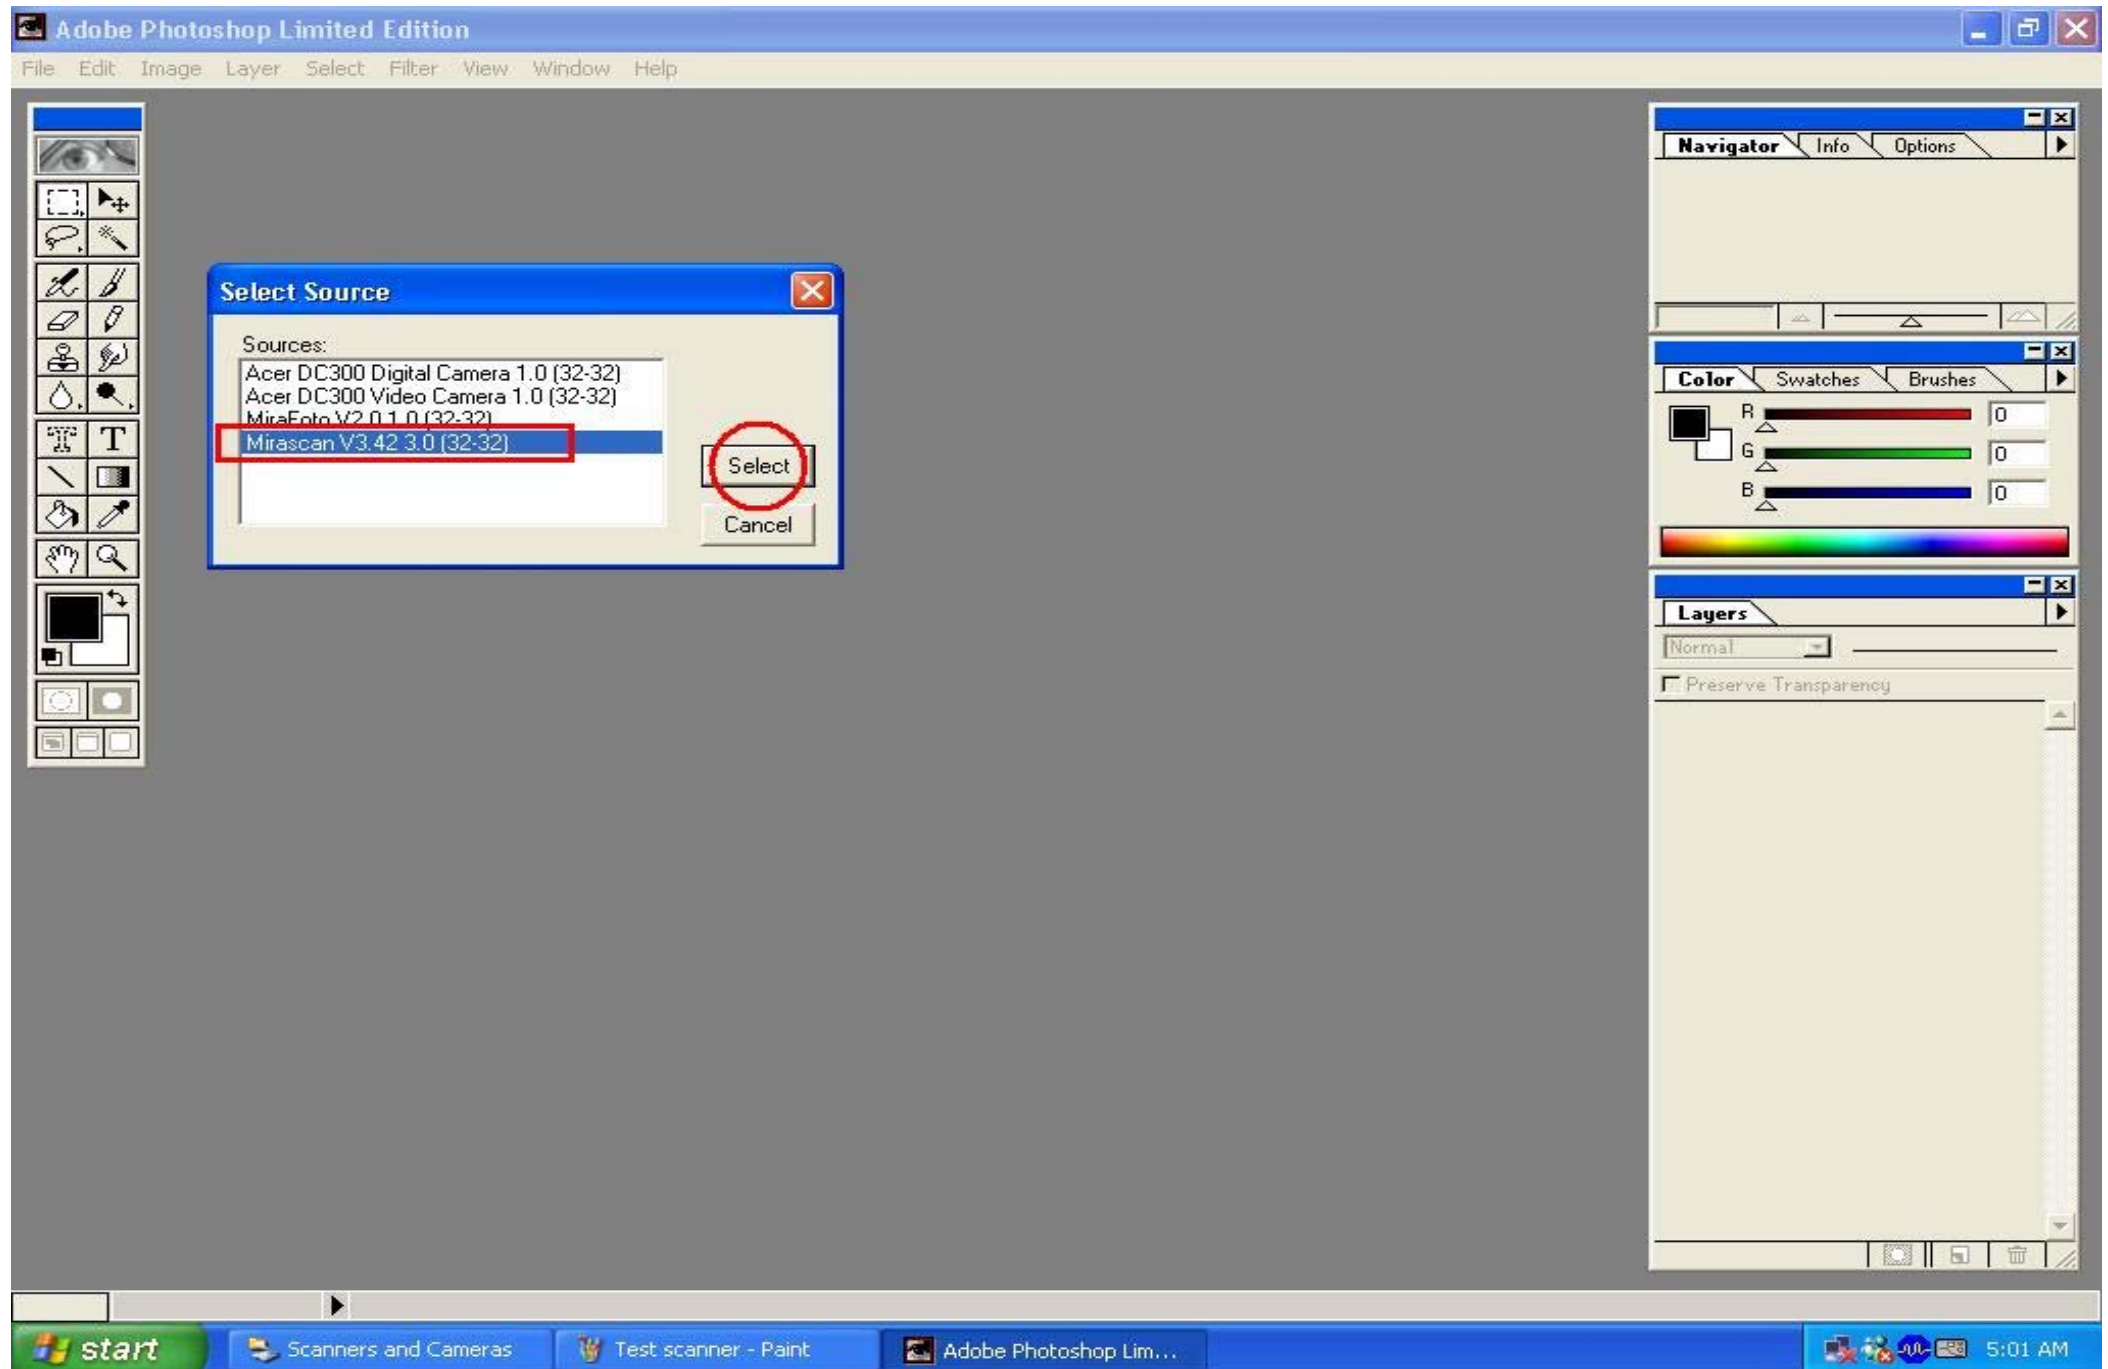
Adobe Photoshop Limited Edition

File Edit Image Layer Select Filter View Window Help

Select Source

Sources:
Acer DC300 Digital Camera 1.0 (32-32)
Acer DC300 Video Camera 1.0 (32-32)
MiraFoto V2.0.1.0 (32-32)
Mirascan V3.42 3.0 (32-32)

Select
Cancel

Navigator Info Options

Color Swatches Brushes
R 0
G 0
B 0

Layers
Normal
Preserve Transparency

start
Scanners and Cameras
Test scanner - Paint
Adobe Photoshop Lim...
5:01 AM